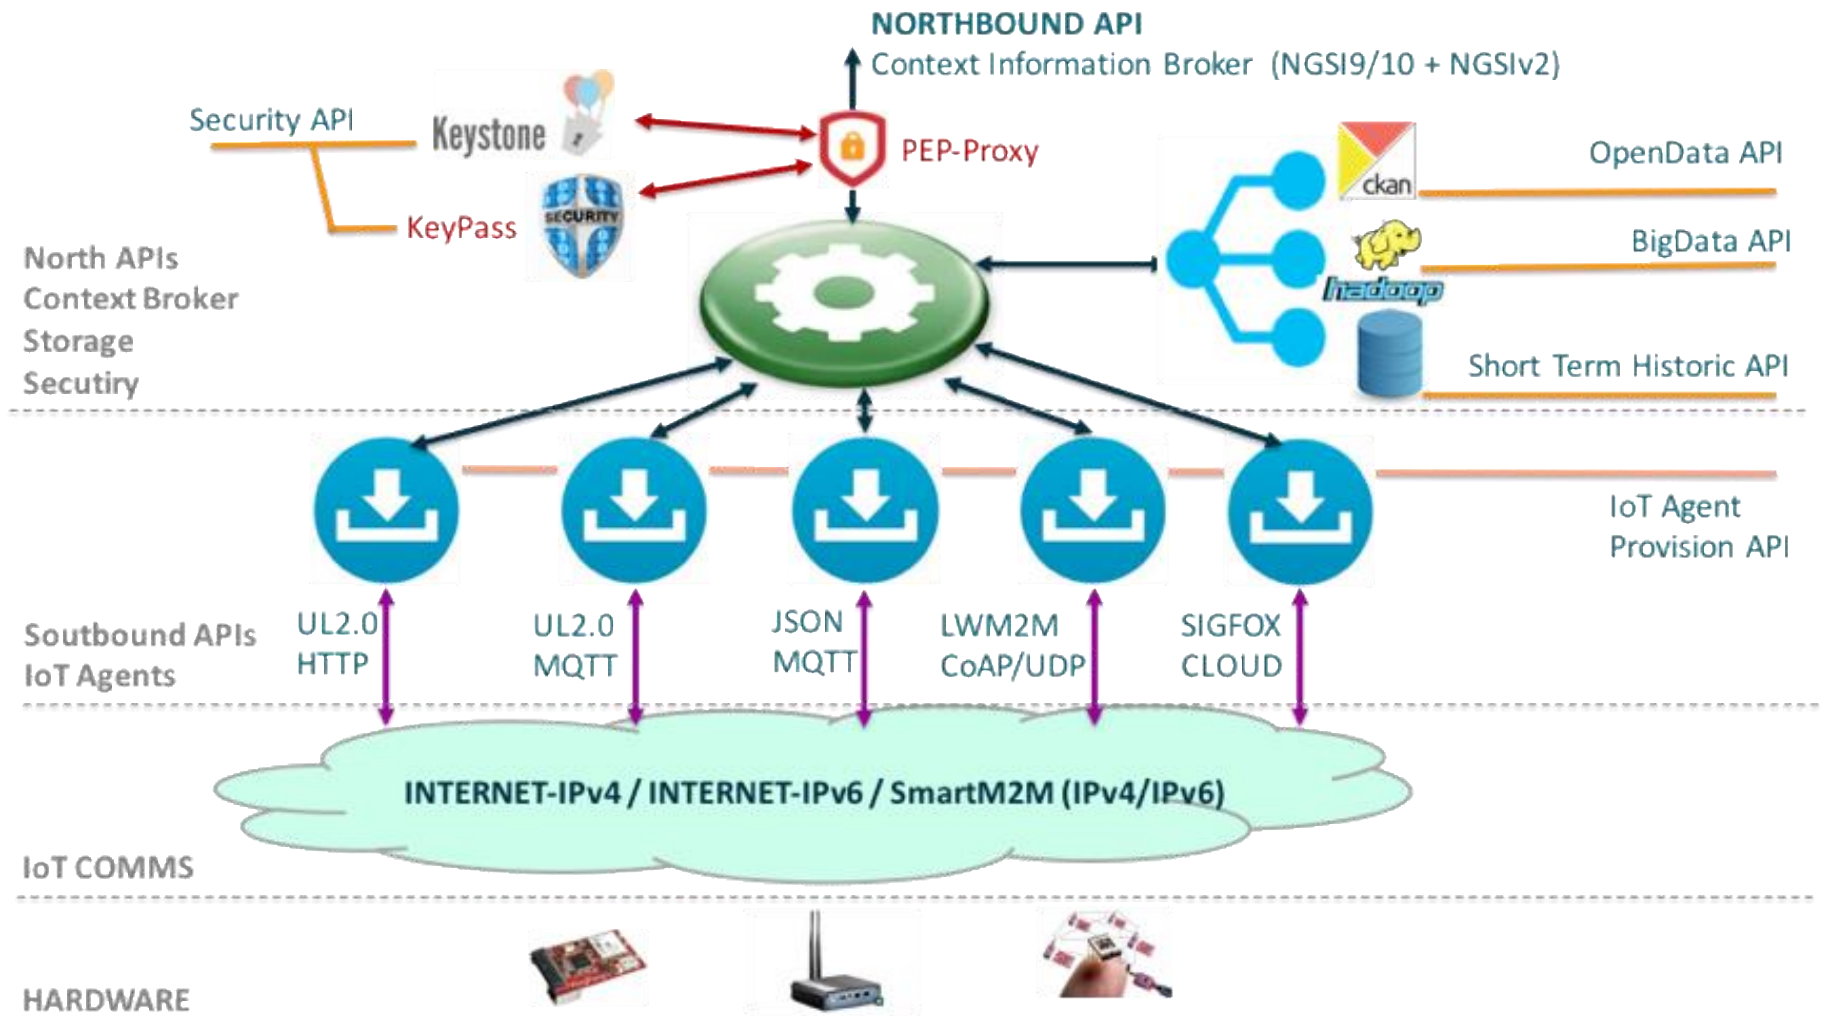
NORTHBOUND API
Context Information Broker (NGSI9/10 + NGSIv2)

Security API
Keystone
KeyPass
SECURITY
PEP-Proxy

ckan
OpenData API
hadoop
BigData API
Short Term Historic API

North APIs
Context Broker
Storage
Secutiry

IoT Agent
Provision API

Soutbound APIs
IoT Agents

UL2.0
HTTP

UL2.0
MQTT

JSON
MQTT

LWM2M
CoAP/UDP

SIGFOX
CLOUD

INTERNET-IPv4 / INTERNET-IPv6 / SmartM2M (IPv4/IPv6)

IoT COMMS

HARDWARE